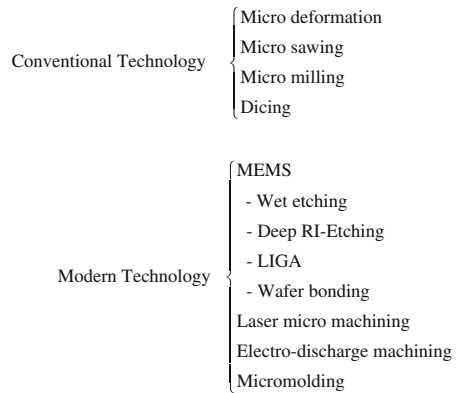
Conventional Technology

Micro deformation
Micro sawing
Micro milling
Dicing

Modern Technology

MEMS
- Wet etching
- Deep RI-Etching
- LIGA
- Wafer bonding
Laser micro machining
Electro-discharge machining
Micromolding